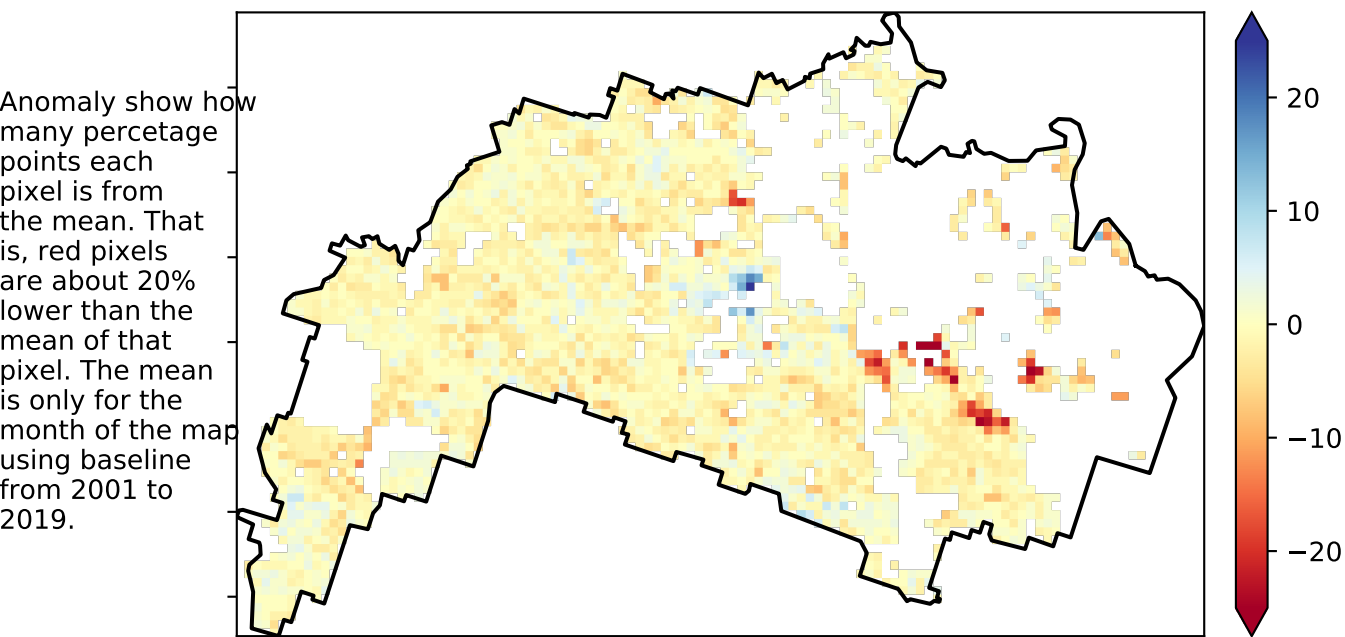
Anomaly show how many percetage points each pixel is from the mean. That is, red pixels are about 20% lower than the mean of that pixel. The mean is only for the month of the map using baseline from 2001 to 2019.

20
10
0
−10
−20